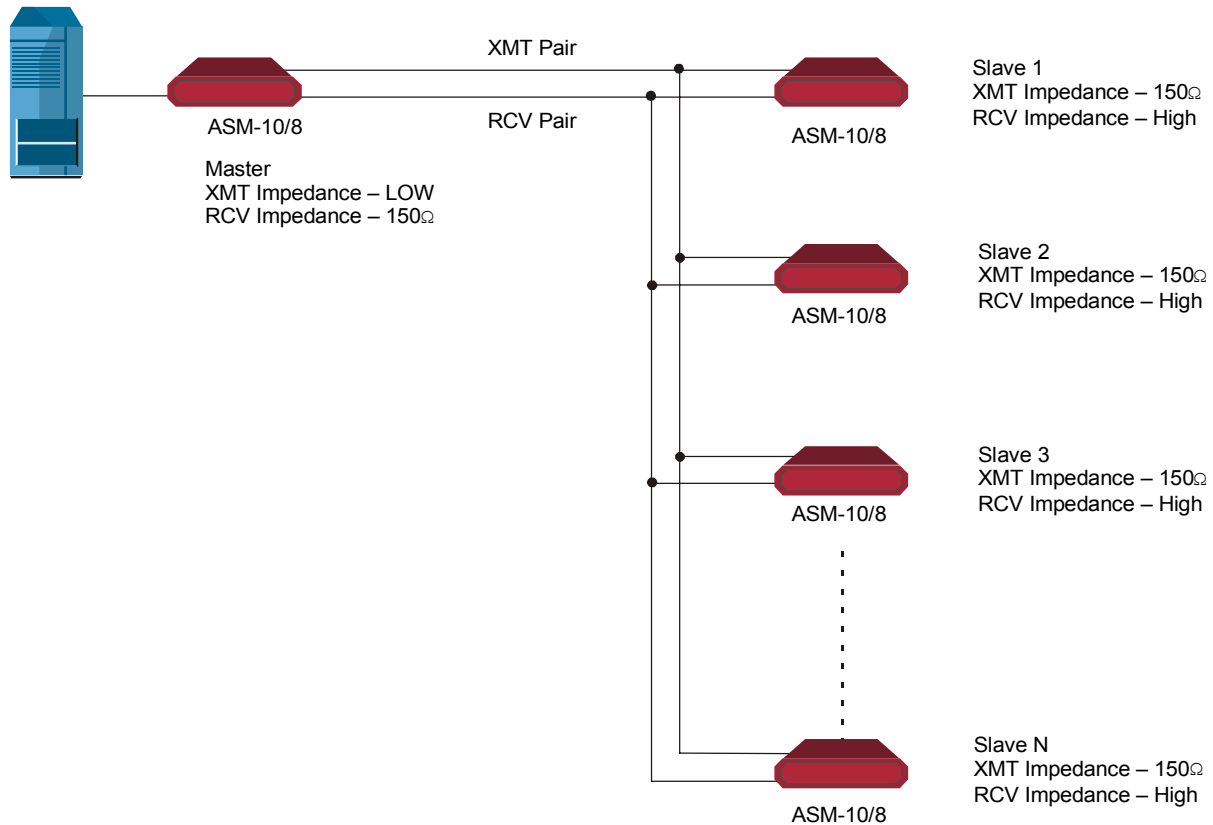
XMT Pair

RCV Pair

ASM-10/8

Master
XMT Impedance – LOW
RCV Impedance – 150Ω

ASM-10/8

Slave 1
XMT Impedance – 150Ω
RCV Impedance – High

ASM-10/8

Slave 2
XMT Impedance – 150Ω
RCV Impedance – High

ASM-10/8

Slave 3
XMT Impedance – 150Ω
RCV Impedance – High

ASM-10/8

Slave N
XMT Impedance – 150Ω
RCV Impedance – High

ASM-10/8